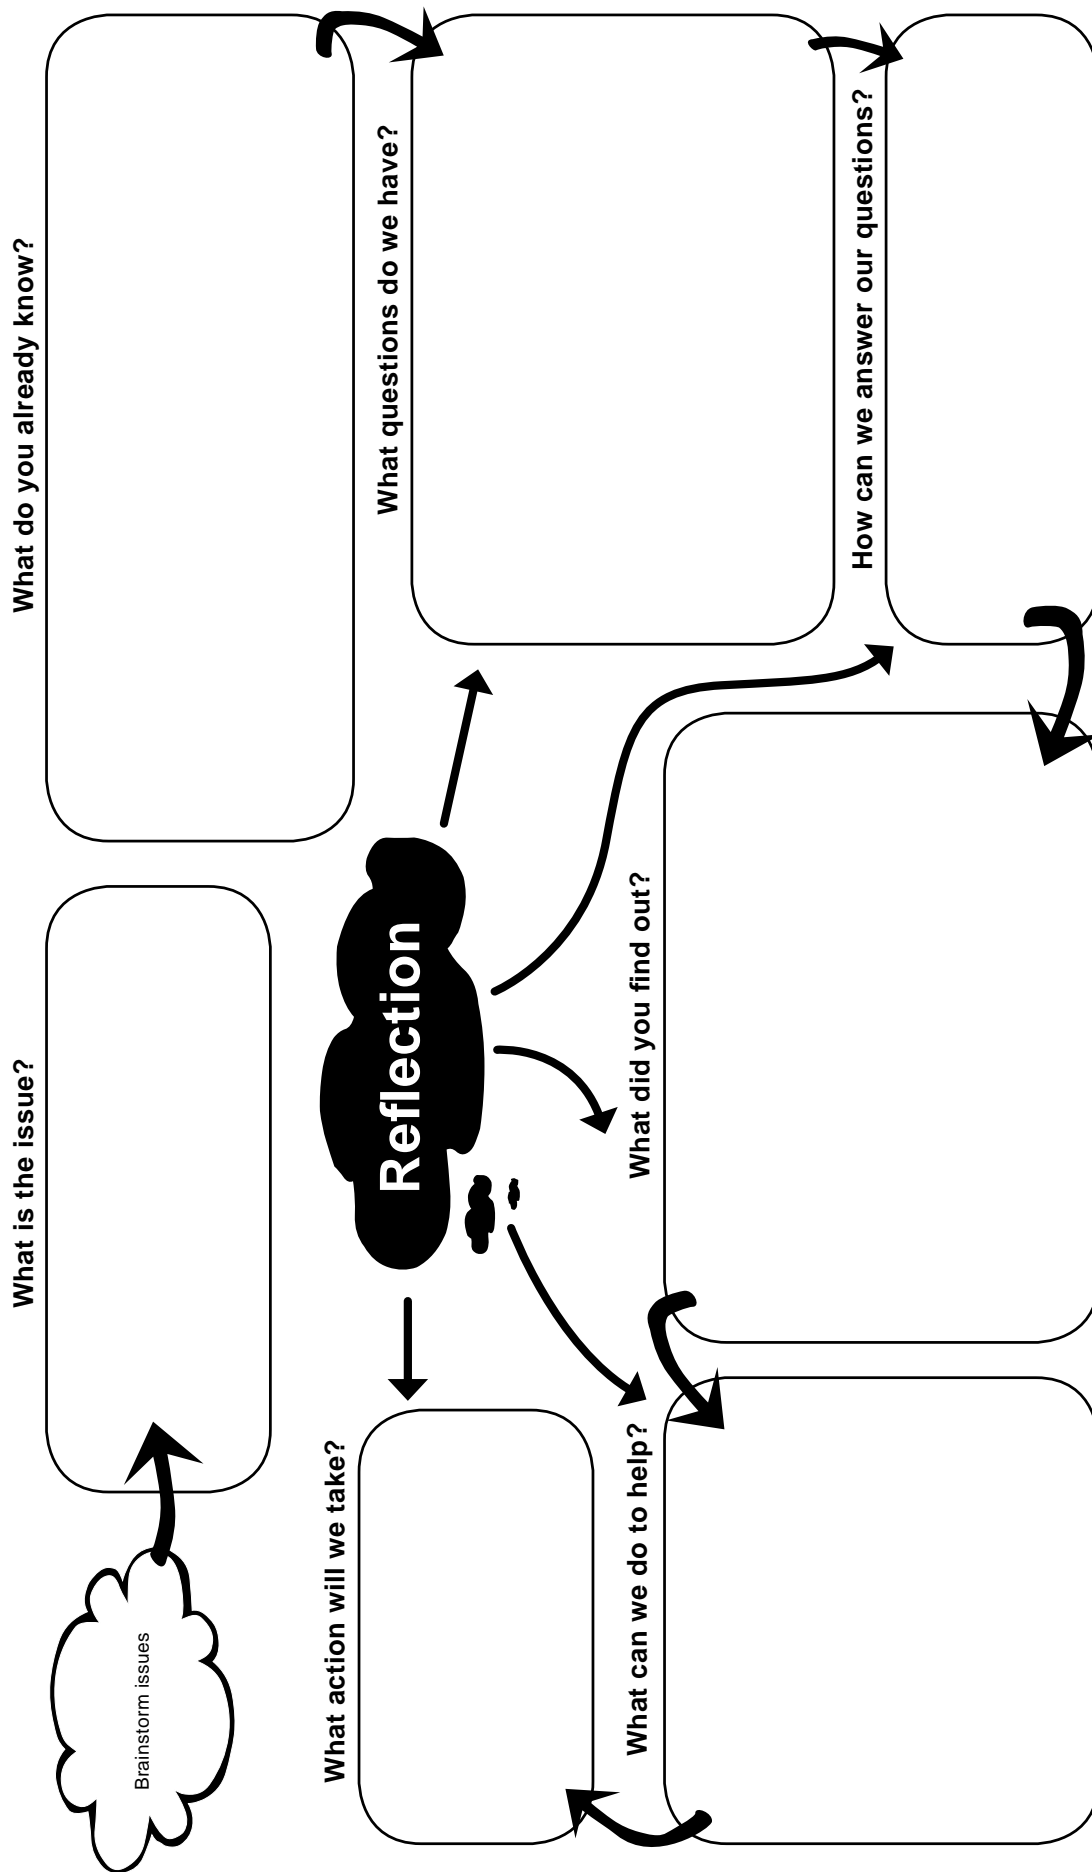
Brainstorm issues

What is the issue?

What do you already know?

What questions do we have?

How can we answer our questions?

What did you find out?

What can we do to help?

What action will we take?

Reflection